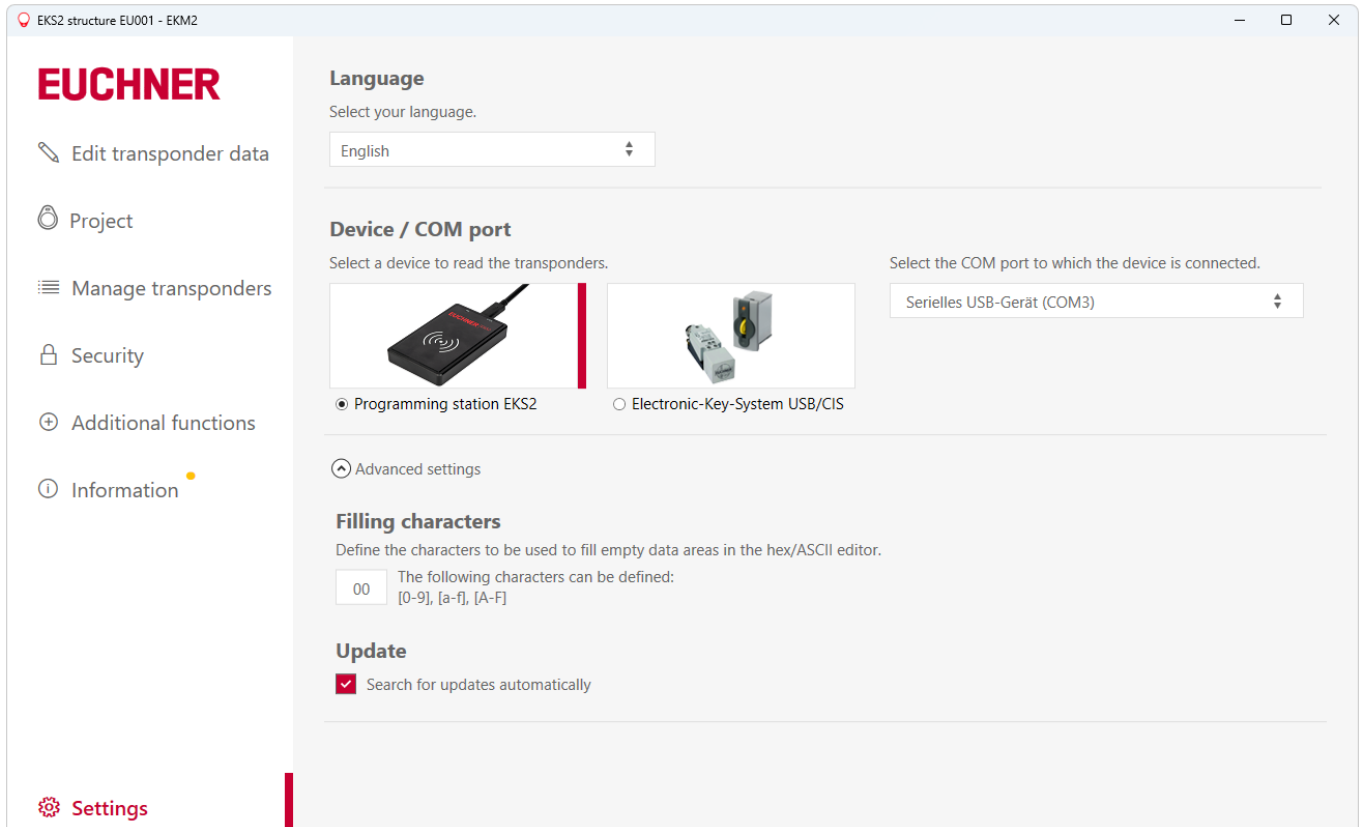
EKS2 structure EU001 - EKM2

EUCHNER

Edit transponder data

Project

Manage transponders

Security

Additional functions

Information

Settings

Language

Select your language.

English

Device / COM port

Select a device to read the transponders.

Select the COM port to which the device is connected.

Serielles USB-Gerät (COM3)

Programming station EKS2

Electronic-Key-System USB/CIS

Advanced settings

Filling characters

Define the characters to be used to fill empty data areas in the hex/ASCII editor.

00

The following characters can be defined:
[0-9], [a-f], [A-F]

Update

Search for updates automatically